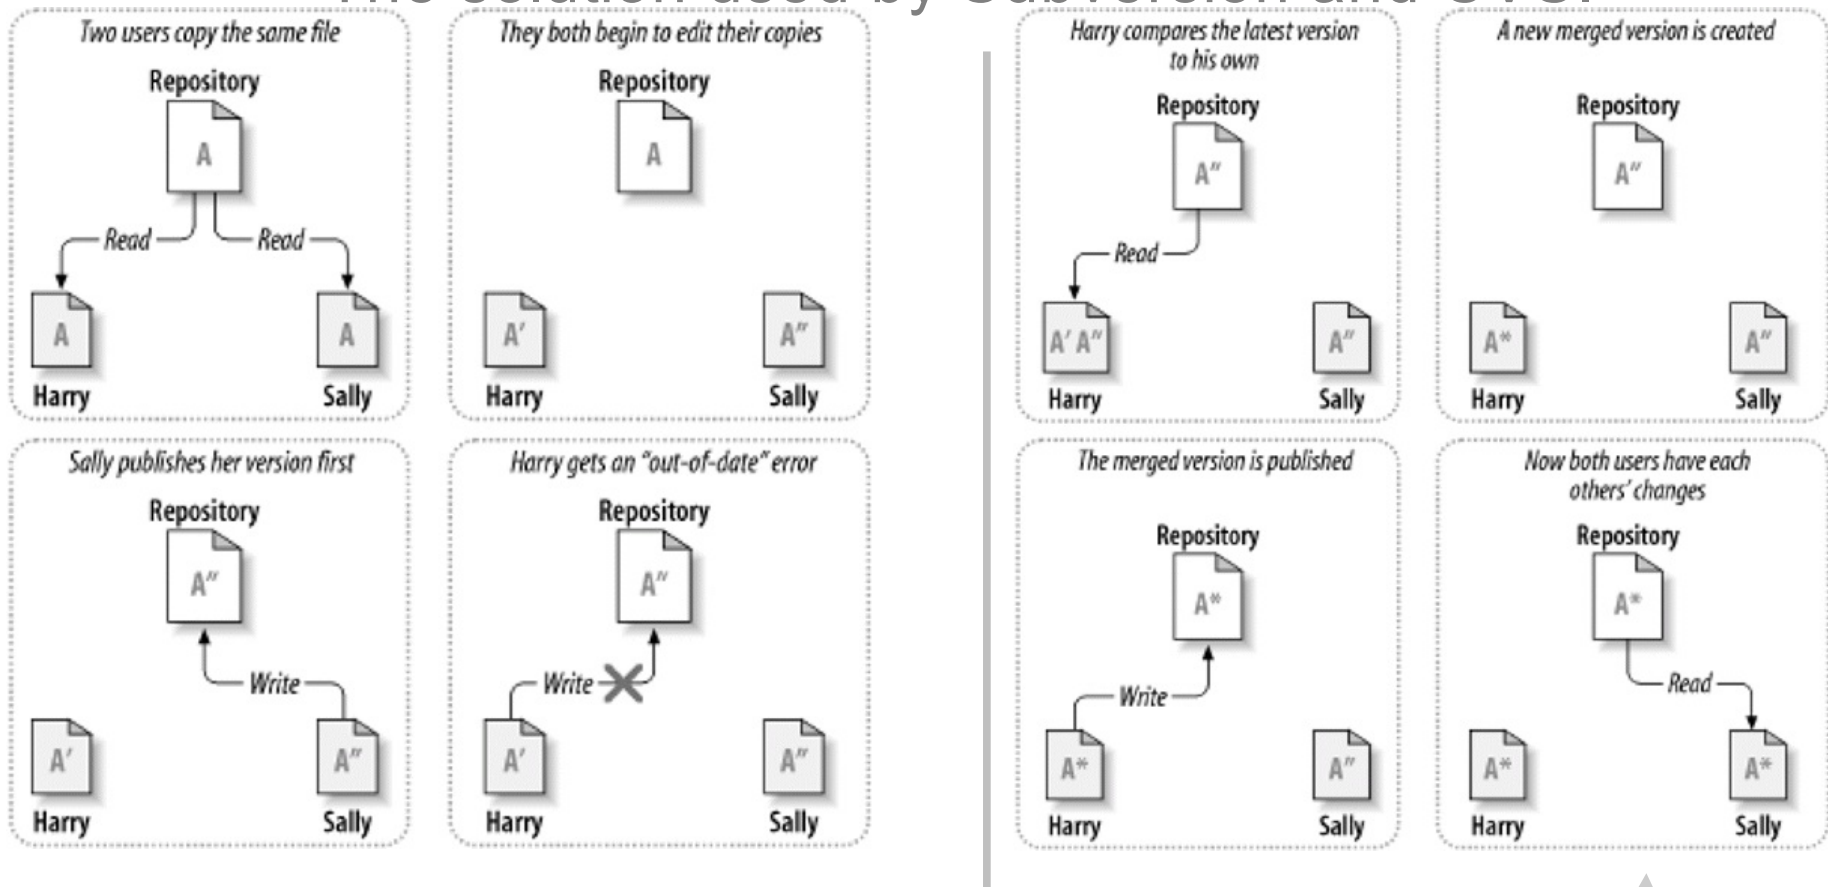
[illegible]

Two users copy the same file

Repository

A

Read

Read

A

A

Harry

Sally

They both begin to edit their copies

Repository

A

A′

A″

Harry

Sally

Sally publishes her version first

Repository

A″

Write

A′

A″

Harry

Sally

Harry gets an "out-of-date" error

Repository

A″

Write

A′

A″

Harry

Sally

Harry compares the latest version to his own

Repository

A″

Read

A′ A″

A″

Harry

Sally

A new merged version is created

Repository

A″

A*

A″

Harry

Sally

The merged version is published

Repository

A*

Write

A*

A″

Harry

Sally

Now both users have each others' changes

Repository

A*

Read

A*

A*

Harry

Sally